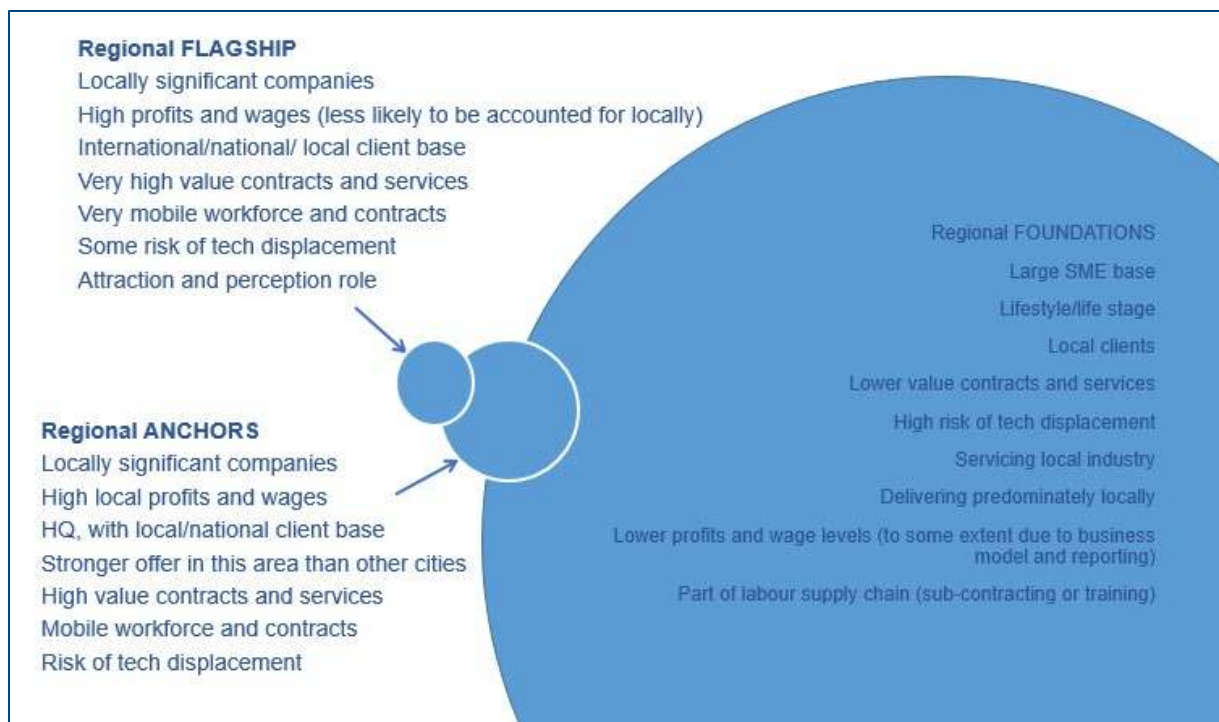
Regional FLAGSHIP
Locally significant companies
High profits and wages (less likely to be accounted for locally)
International/national/ local client base
Very high value contracts and services
Very mobile workforce and contracts
Some risk of tech displacement
Attraction and perception role

Regional FOUNDATIONS
Large SME base
Lifestyle/life stage
Local clients
Lower value contracts and services
High risk of tech displacement
Servicing local industry
Delivering predominately locally
Lower profits and wage levels (to some extent due to business model and reporting)
Part of labour supply chain (sub-contracting or training)

Regional ANCHORS
Locally significant companies
High local profits and wages
HQ, with local/national client base
Stronger offer in this area than other cities
High value contracts and services
Mobile workforce and contracts
Risk of tech displacement